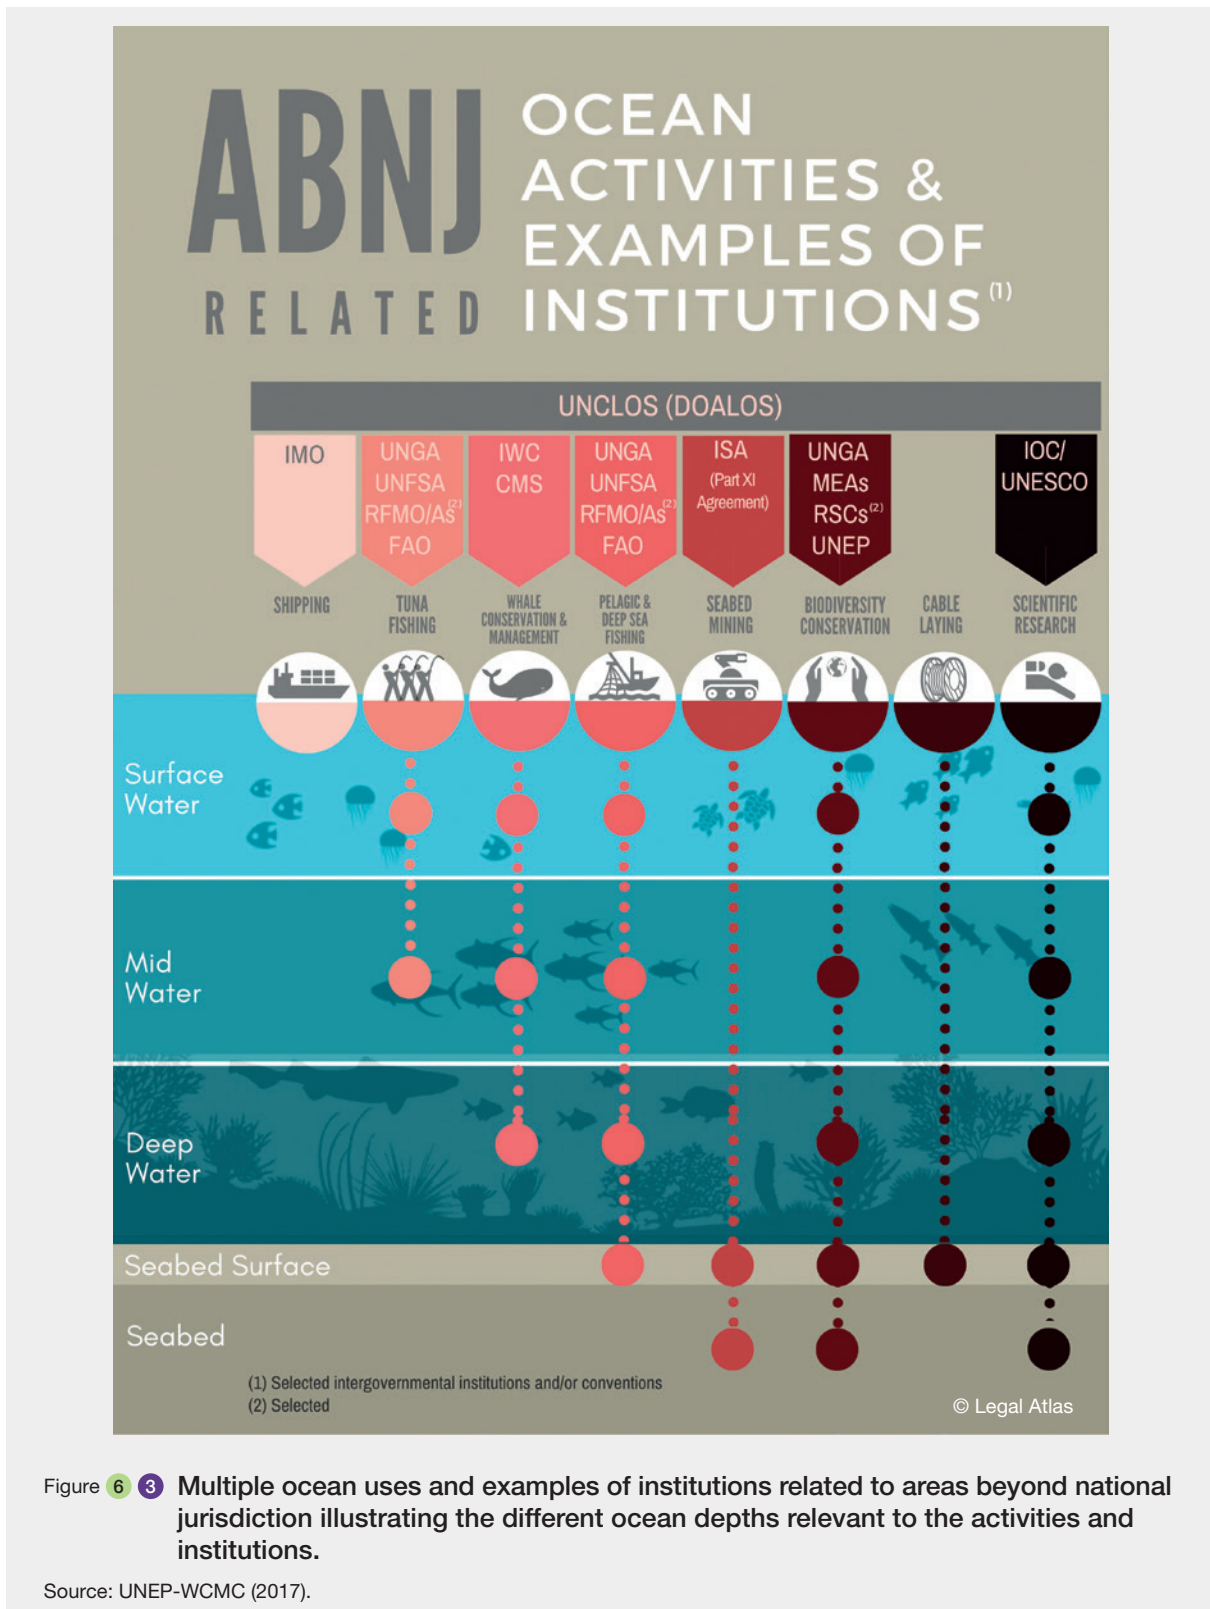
ABNJ RELATED OCEAN ACTIVITIES & EXAMPLES OF INSTITUTIONS$^{(1)}$

UNCLOS (DOALOS)

IMO

UNGA UNFSA RFMO/As$^{(2)}$ FAO

IWC CMS

UNGA UNFSA RFMO/As$^{(2)}$ FAO

ISA (Part XI Agreement)

UNGA MEAs RSCs$^{(2)}$ UNEP

IOC/ UNESCO

SHIPPING

TUNA FISHING

WHALE CONSERVATION & MANAGEMENT

PELAGIC & DEEP SEA FISHING

SEABED MINING

BIODIVERSITY CONSERVATION

CABLE LAYING

SCIENTIFIC RESEARCH

Surface Water

Mid Water

Deep Water

Seabed Surface

Seabed

(1) Selected intergovernmental institutions and/or conventions
(2) Selected

© Legal Atlas

Figure 6 3 Multiple ocean uses and examples of institutions related to areas beyond national jurisdiction illustrating the different ocean depths relevant to the activities and institutions.

Source: UNEP-WCMC (2017).